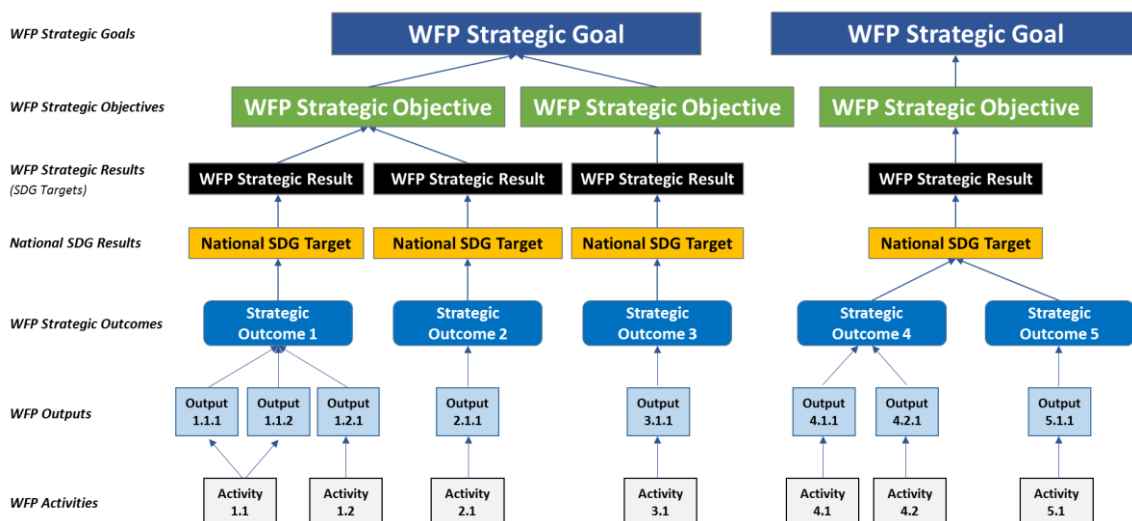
WFP Strategic Goals
WFP Strategic Goal
WFP Strategic Goal

WFP Strategic Objectives
WFP Strategic Objective
WFP Strategic Objective
WFP Strategic Objective

WFP Strategic Results
(SDG Targets)
WFP Strategic Result
WFP Strategic Result
WFP Strategic Result
WFP Strategic Result

National SDG Results
National SDG Target
National SDG Target
National SDG Target
National SDG Target

WFP Strategic Outcomes
Strategic Outcome 1
Strategic Outcome 2
Strategic Outcome 3
Strategic Outcome 4
Strategic Outcome 5

WFP Outputs
Output 1.1.1
Output 1.1.2
Output 1.2.1
Output 2.1.1
Output 3.1.1
Output 4.1.1
Output 4.2.1
Output 5.1.1

WFP Activities
Activity 1.1
Activity 1.2
Activity 2.1
Activity 3.1
Activity 4.1
Activity 4.2
Activity 5.1